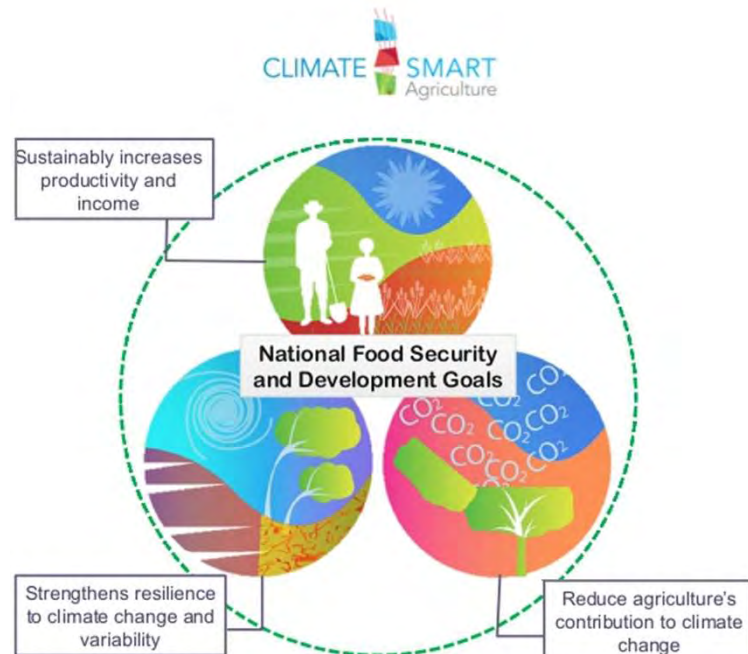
CLIMATE SMART Agriculture

Sustainably increases productivity and income

National Food Security and Development Goals

$CO_2$ $CO_2$ $CO_2$ $CO_2$ $CO_2$ $CO_2$ $CO_2$ $CO_2$ $CO_2$

Strengthens resilience to climate change and variability

Reduce agriculture's contribution to climate change